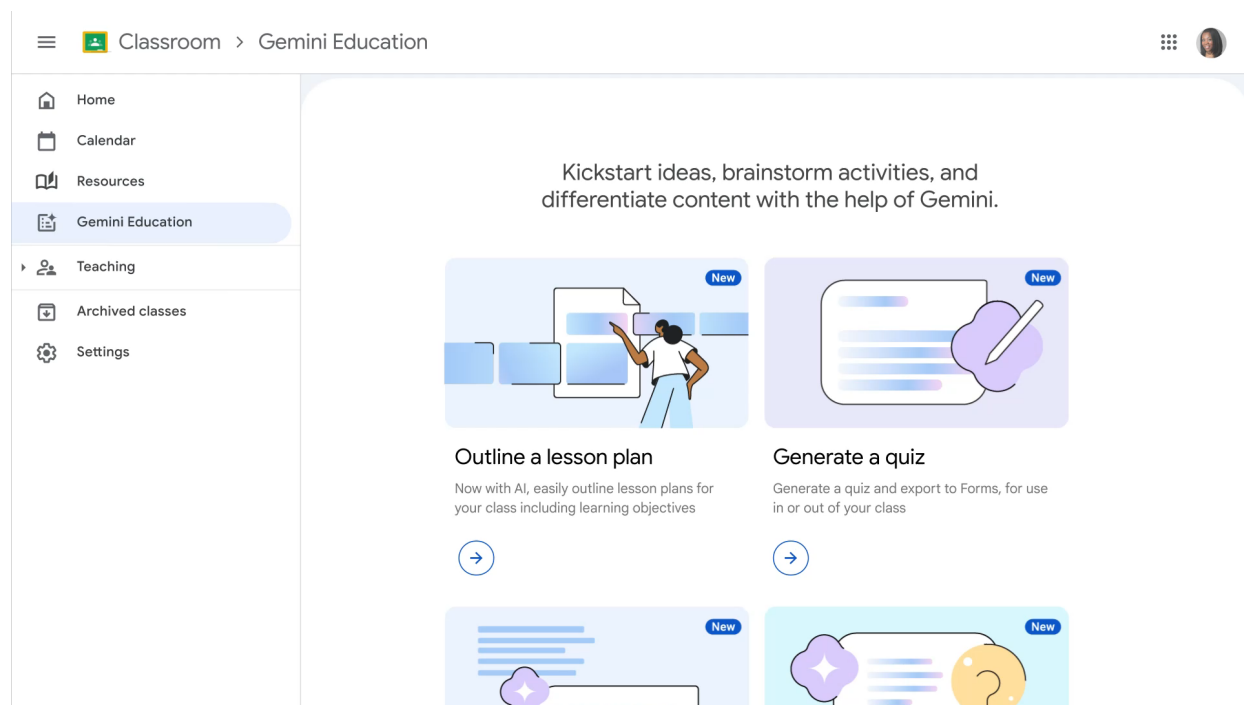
Classroom > Gemini Education

Home
Calendar
Resources
Gemini Education
Teaching
Archived classes
Settings

Kickstart ideas, brainstorm activities, and differentiate content with the help of Gemini.

New

Outline a lesson plan

Now with AI, easily outline lesson plans for your class including learning objectives

New

Generate a quiz

Generate a quiz and export to Forms, for use in or out of your class

New

New